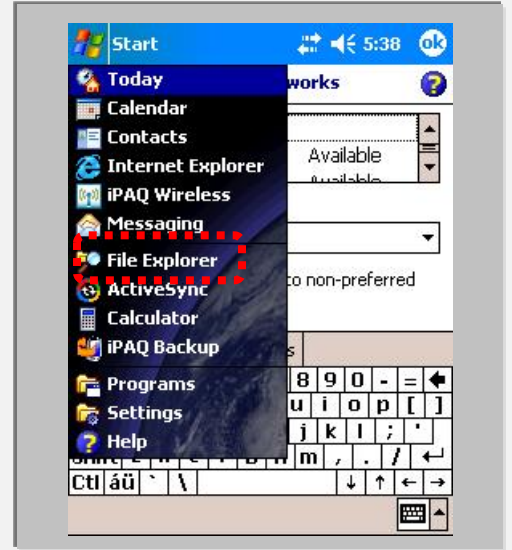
Start 5:38 ok

Today
Calendar
Contacts
Internet Explorer
iPAQ Wireless
Messaging
File Explorer
ActiveSync
Calculator
iPAQ Backup
Programs
Settings
Help

works
Available
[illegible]
to non-preferred
s

8 9 0 - =
u i o p [ ]
j k l ; '
m , . /
Ctl áü ` \